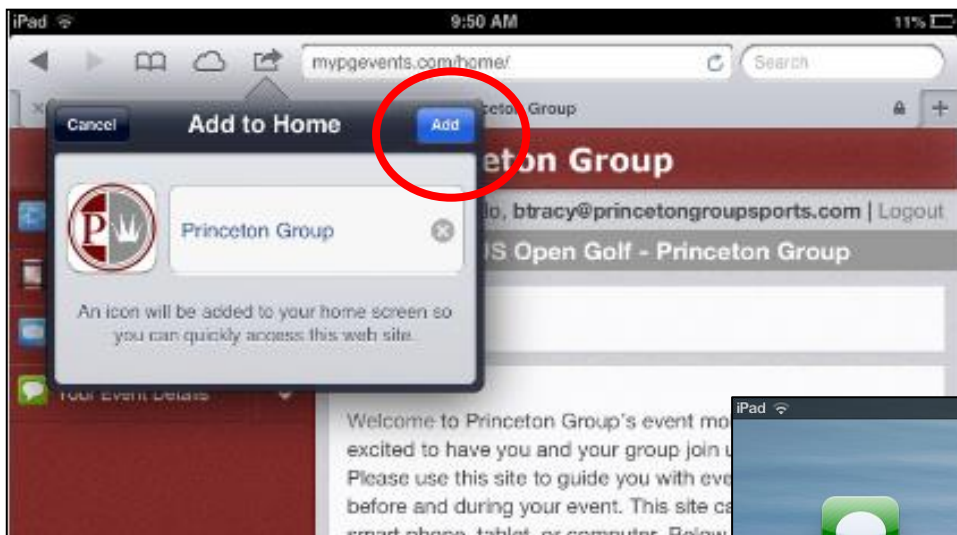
iPad

9:50 AM

11%

mypgevents.com/home/

Search

eton Group

Cancel

Add to Home

Add

eton Group

lo, btracy@princetongroupsports.com | Logout

US Open Golf - Princeton Group

Princeton Group

An icon will be added to your home screen so you can quickly access this web site.

Your Event Details

Welcome to Princeton Group's event mo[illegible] excited to have you and your group join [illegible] Please use this site to guide you with eve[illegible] before and during your event. This site ca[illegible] smart phone, tablet, or computer. Below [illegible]

iPad